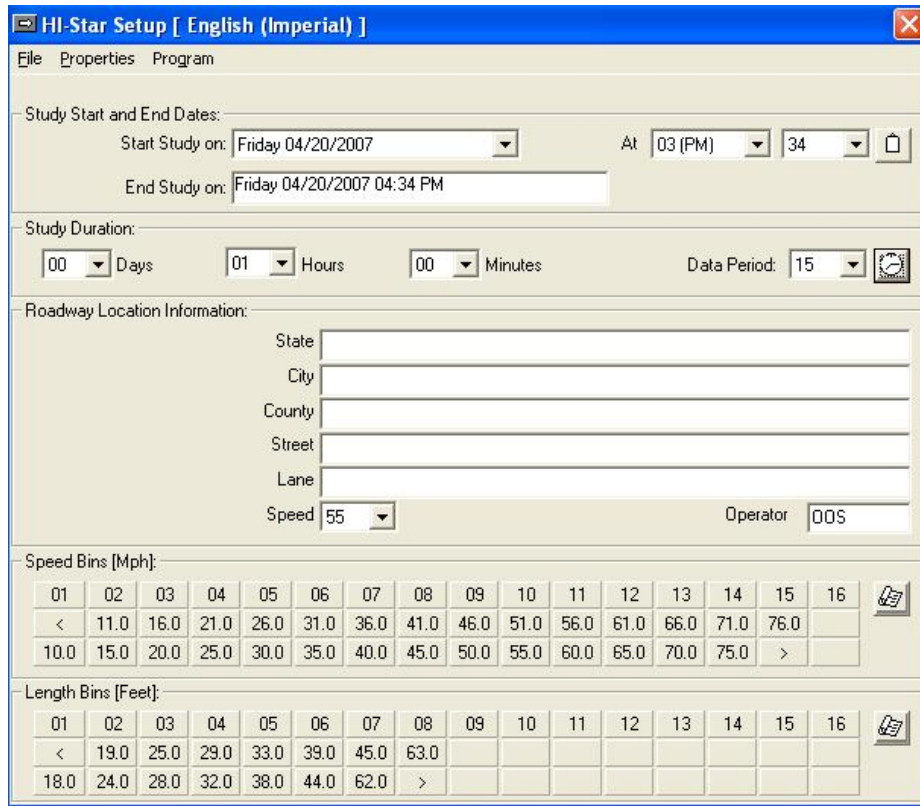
HI-Star Setup [ English (Imperial) ]

File Properties Program

Study Start and End Dates:

Start Study on: Friday 04/20/2007

At 03 (PM) 34

End Study on: Friday 04/20/2007 04:34 PM

Study Duration:

00 Days 01 Hours 00 Minutes Data Period: 15

Roadway Location Information:

State

City

County

Street

Lane

Speed 55

Operator OOS

Speed Bins [Mph]:

| 01 | 02 | 03 | 04 | 05 | 06 | 07 | 08 | 09 | 10 | 11 | 12 | 13 | 14 | 15 | 16 |
|---|---|---|---|---|---|---|---|---|---|---|---|---|---|---|---|
| < | 11.0 | 16.0 | 21.0 | 26.0 | 31.0 | 36.0 | 41.0 | 46.0 | 51.0 | 56.0 | 61.0 | 66.0 | 71.0 | 76.0 | |
| 10.0 | 15.0 | 20.0 | 25.0 | 30.0 | 35.0 | 40.0 | 45.0 | 50.0 | 55.0 | 60.0 | 65.0 | 70.0 | 75.0 | > | |

Length Bins [Feet]:

| 01 | 02 | 03 | 04 | 05 | 06 | 07 | 08 | 09 | 10 | 11 | 12 | 13 | 14 | 15 | 16 |
|---|---|---|---|---|---|---|---|---|---|---|---|---|---|---|---|
| < | 19.0 | 25.0 | 29.0 | 33.0 | 39.0 | 45.0 | 63.0 | | | | | | | | |
| 18.0 | 24.0 | 28.0 | 32.0 | 38.0 | 44.0 | 62.0 | > | | | | | | | | |